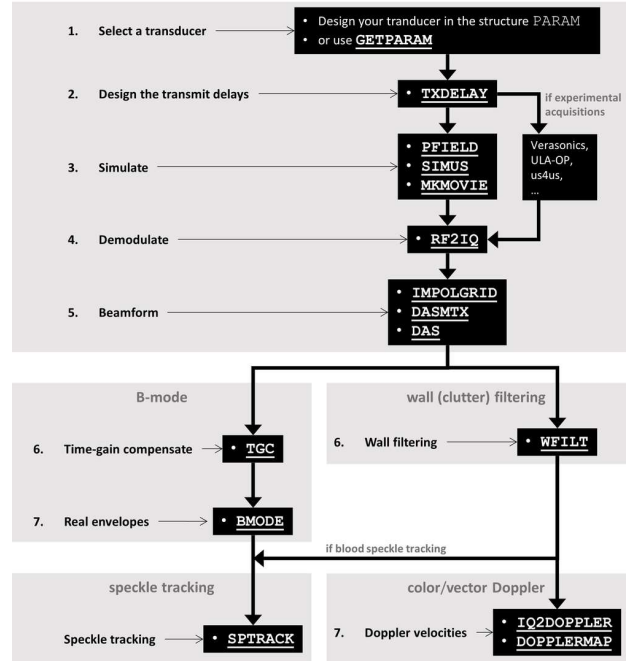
1. Select a transducer

- Design your tranducer in the structure PARAM
- or use GETPARAM

2. Design the transmit delays

- TXDELAY

if experimental acquisitions

3. Simulate

- PFIELD
- SIMUS
- MKMOVIE

Verasonics, ULA-OP, us4us, …

4. Demodulate

- RF2IQ

5. Beamform

- IMPOLGRID
- DASMTX
- DAS

B-mode

6. Time-gain compensate

- TGC

7. Real envelopes

- BMODE

wall (clutter) filtering

6. Wall filtering

- WFILT

if blood speckle tracking

speckle tracking

Speckle tracking

- SPTRACK

color/vector Doppler

7. Doppler velocities

- IQ2DOPPLER
- DOPPLERMAP